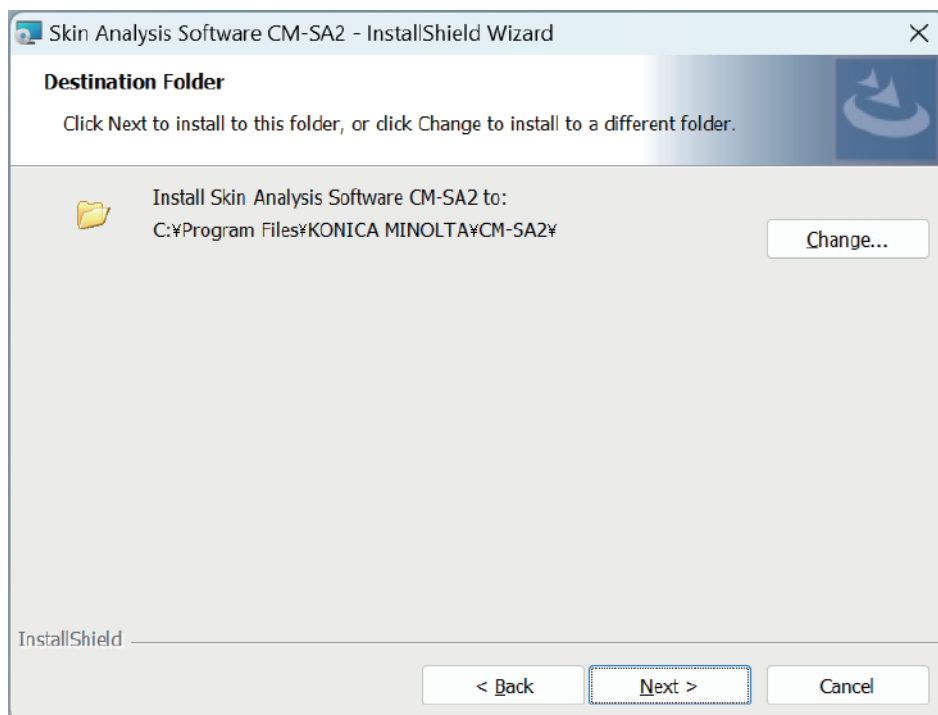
Skin Analysis Software CM-SA2 - InstallShield Wizard

Destination Folder

Click Next to install to this folder, or click Change to install to a different folder.

Install Skin Analysis Software CM-SA2 to:
C:¥Program Files¥KONICA MINOLTA¥CM-SA2¥

Change...

InstallShield

< Back

Next >

Cancel